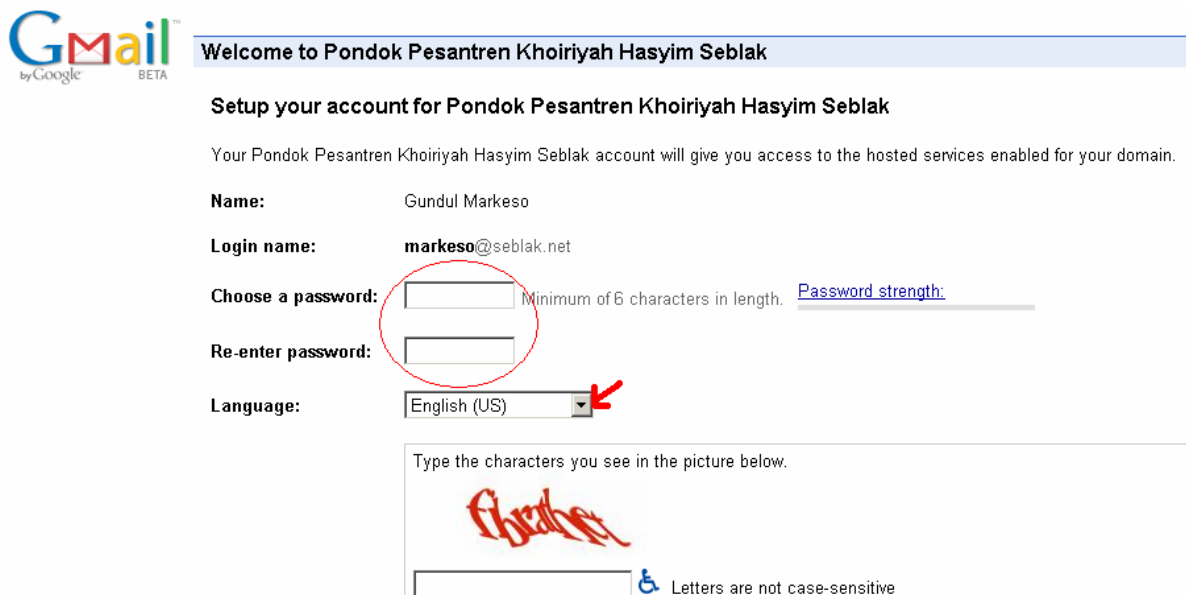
Gmail by Google BETA

Welcome to Pondok Pesantren Khoiriyah Hasyim Seblak

Setup your account for Pondok Pesantren Khoiriyah Hasyim Seblak

Your Pondok Pesantren Khoiriyah Hasyim Seblak account will give you access to the hosted services enabled for your domain.

Name: Gundul Markeso

Login name: markeso@seblak.net

Choose a password: Minimum of 6 characters in length. Password strength:

Re-enter password:

Language: English (US)

Type the characters you see in the picture below.

fbrahet

Letters are not case-sensitive